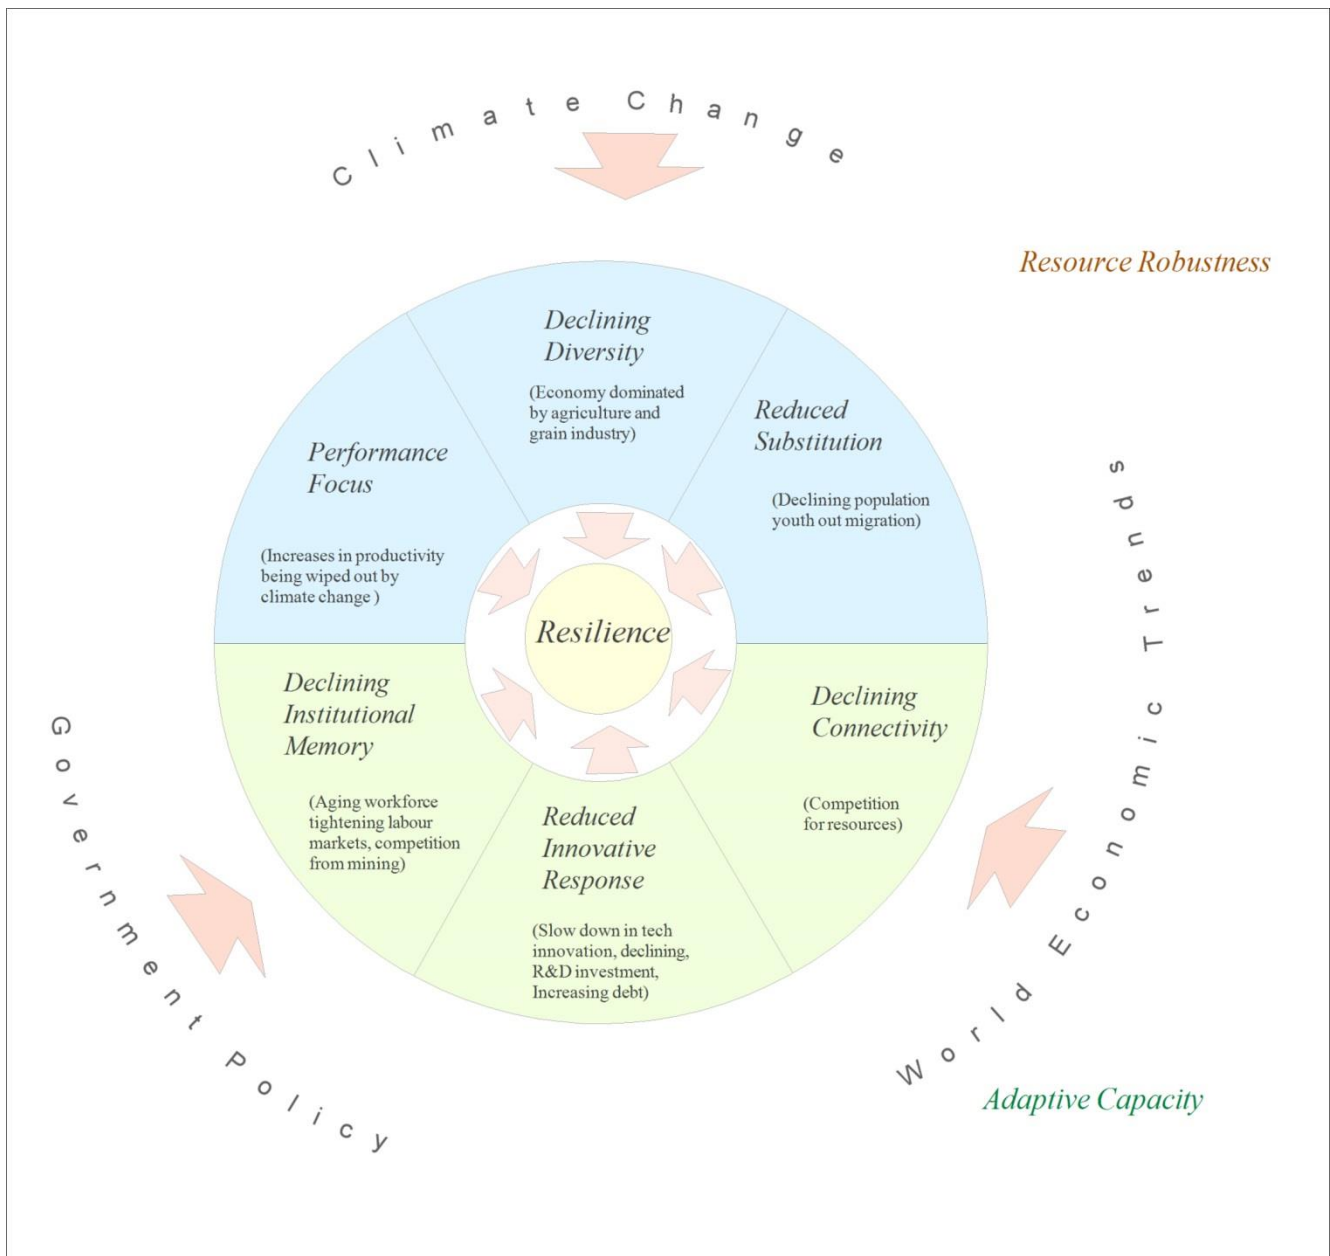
Climate Change

Resource Robustness

Declining Diversity

(Economy dominated by agriculture and grain industry)

Reduced Substitution

(Declining population youth out migration)

Performance Focus

(Increases in productivity being wiped out by climate change )

Resilience

Declining Institutional Memory

(Aging workforce tightening labour markets, competition from mining)

Declining Connectivity

(Competition for resources)

Reduced Innovative Response

(Slow down in tech innovation, declining, R&D investment, Increasing debt)

World Economic Trends

Government Policy

Adaptive Capacity